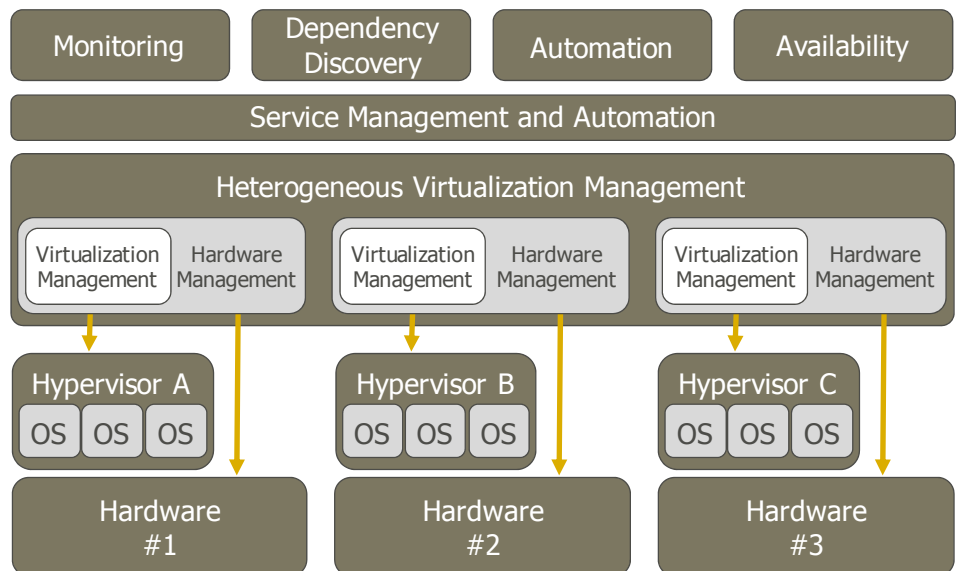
Monitoring

Dependency Discovery

Automation

Availability

Service Management and Automation

Heterogeneous Virtualization Management

Virtualization Management

Hardware Management

Virtualization Management

Hardware Management

Virtualization Management

Hardware Management

Hypervisor A

OS OS OS

Hypervisor B

OS OS OS

Hypervisor C

OS OS OS

Hardware #1

Hardware #2

Hardware #3